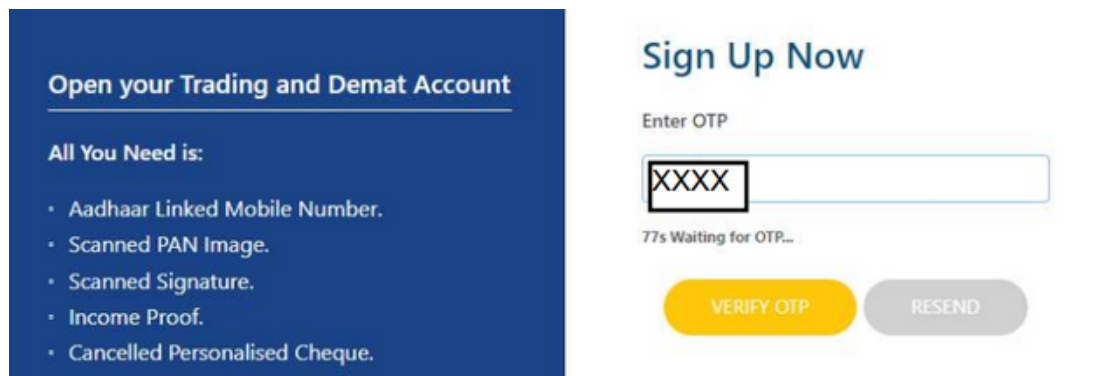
Open your Trading and Demat Account

All You Need is:

- Aadhaar Linked Mobile Number.
- Scanned PAN Image.
- Scanned Signature.
- Income Proof.
- Cancelled Personalised Cheque.

Sign Up Now

Enter OTP

XXXX

77s Waiting for OTP...

VERIFY OTP

RESEND